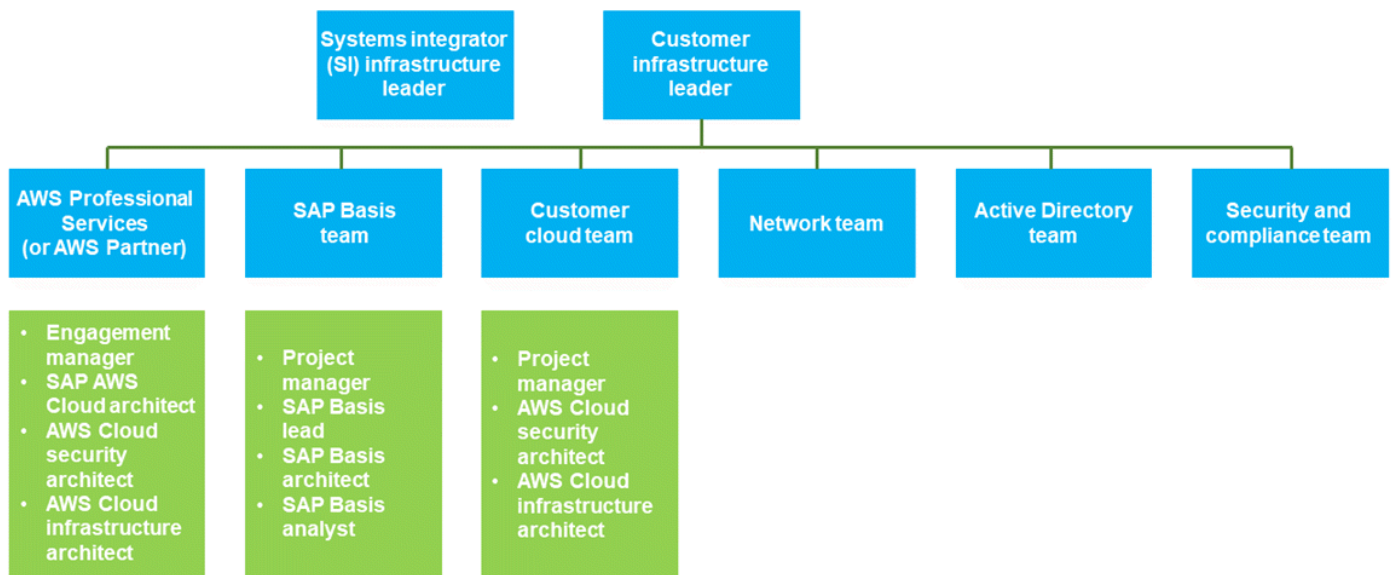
Systems integrator (SI) infrastructure leader

Customer infrastructure leader

AWS Professional Services (or AWS Partner)

SAP Basis team

Customer cloud team

Network team

Active Directory team

Security and compliance team

- Engagement manager
- SAP AWS Cloud architect
- AWS Cloud security architect
- AWS Cloud infrastructure architect

- Project manager
- SAP Basis lead
- SAP Basis architect
- SAP Basis analyst

- Project manager
- AWS Cloud security architect
- AWS Cloud infrastructure architect